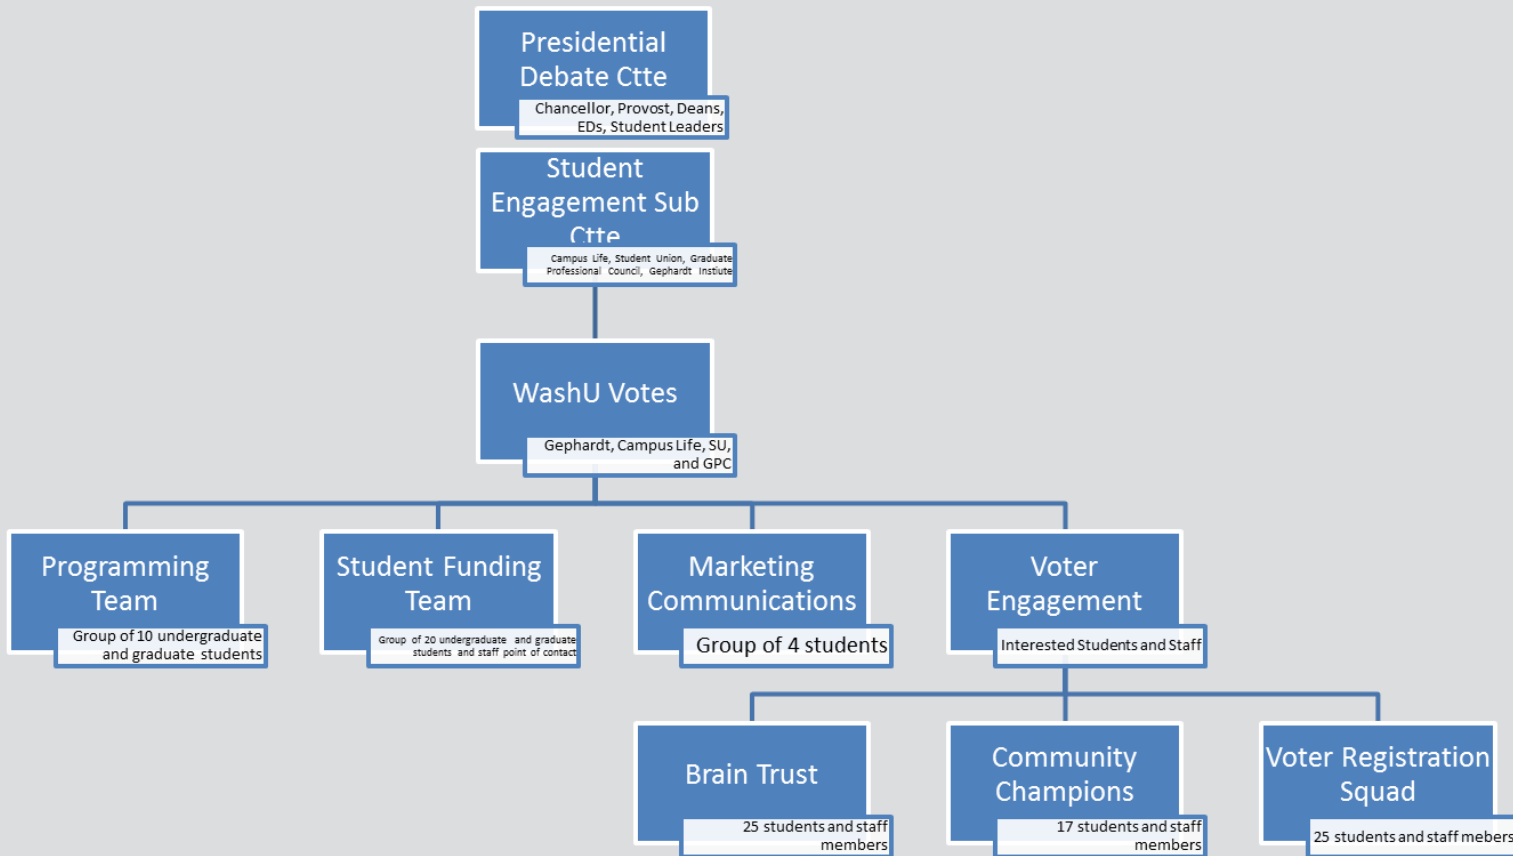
Presidential Debate Ctte
Chancellor, Provost, Deans, EDs, Student Leaders

Student Engagement Sub Ctte
Campus Life, Student Union, Graduate Professional Council, Gephardt Instiute

WashU Votes
Gephardt, Campus Life, SU, and GPC

Programming Team
Group of 10 undergraduate and graduate students

Student Funding Team
Group of 20 undergraduate and graduate students and staff point of contact

Marketing Communications
Group of 4 students

Voter Engagement
Interested Students and Staff

Brain Trust
25 students and staff members

Community Champions
17 students and staff members

Voter Registration Squad
25 students and staff mebers